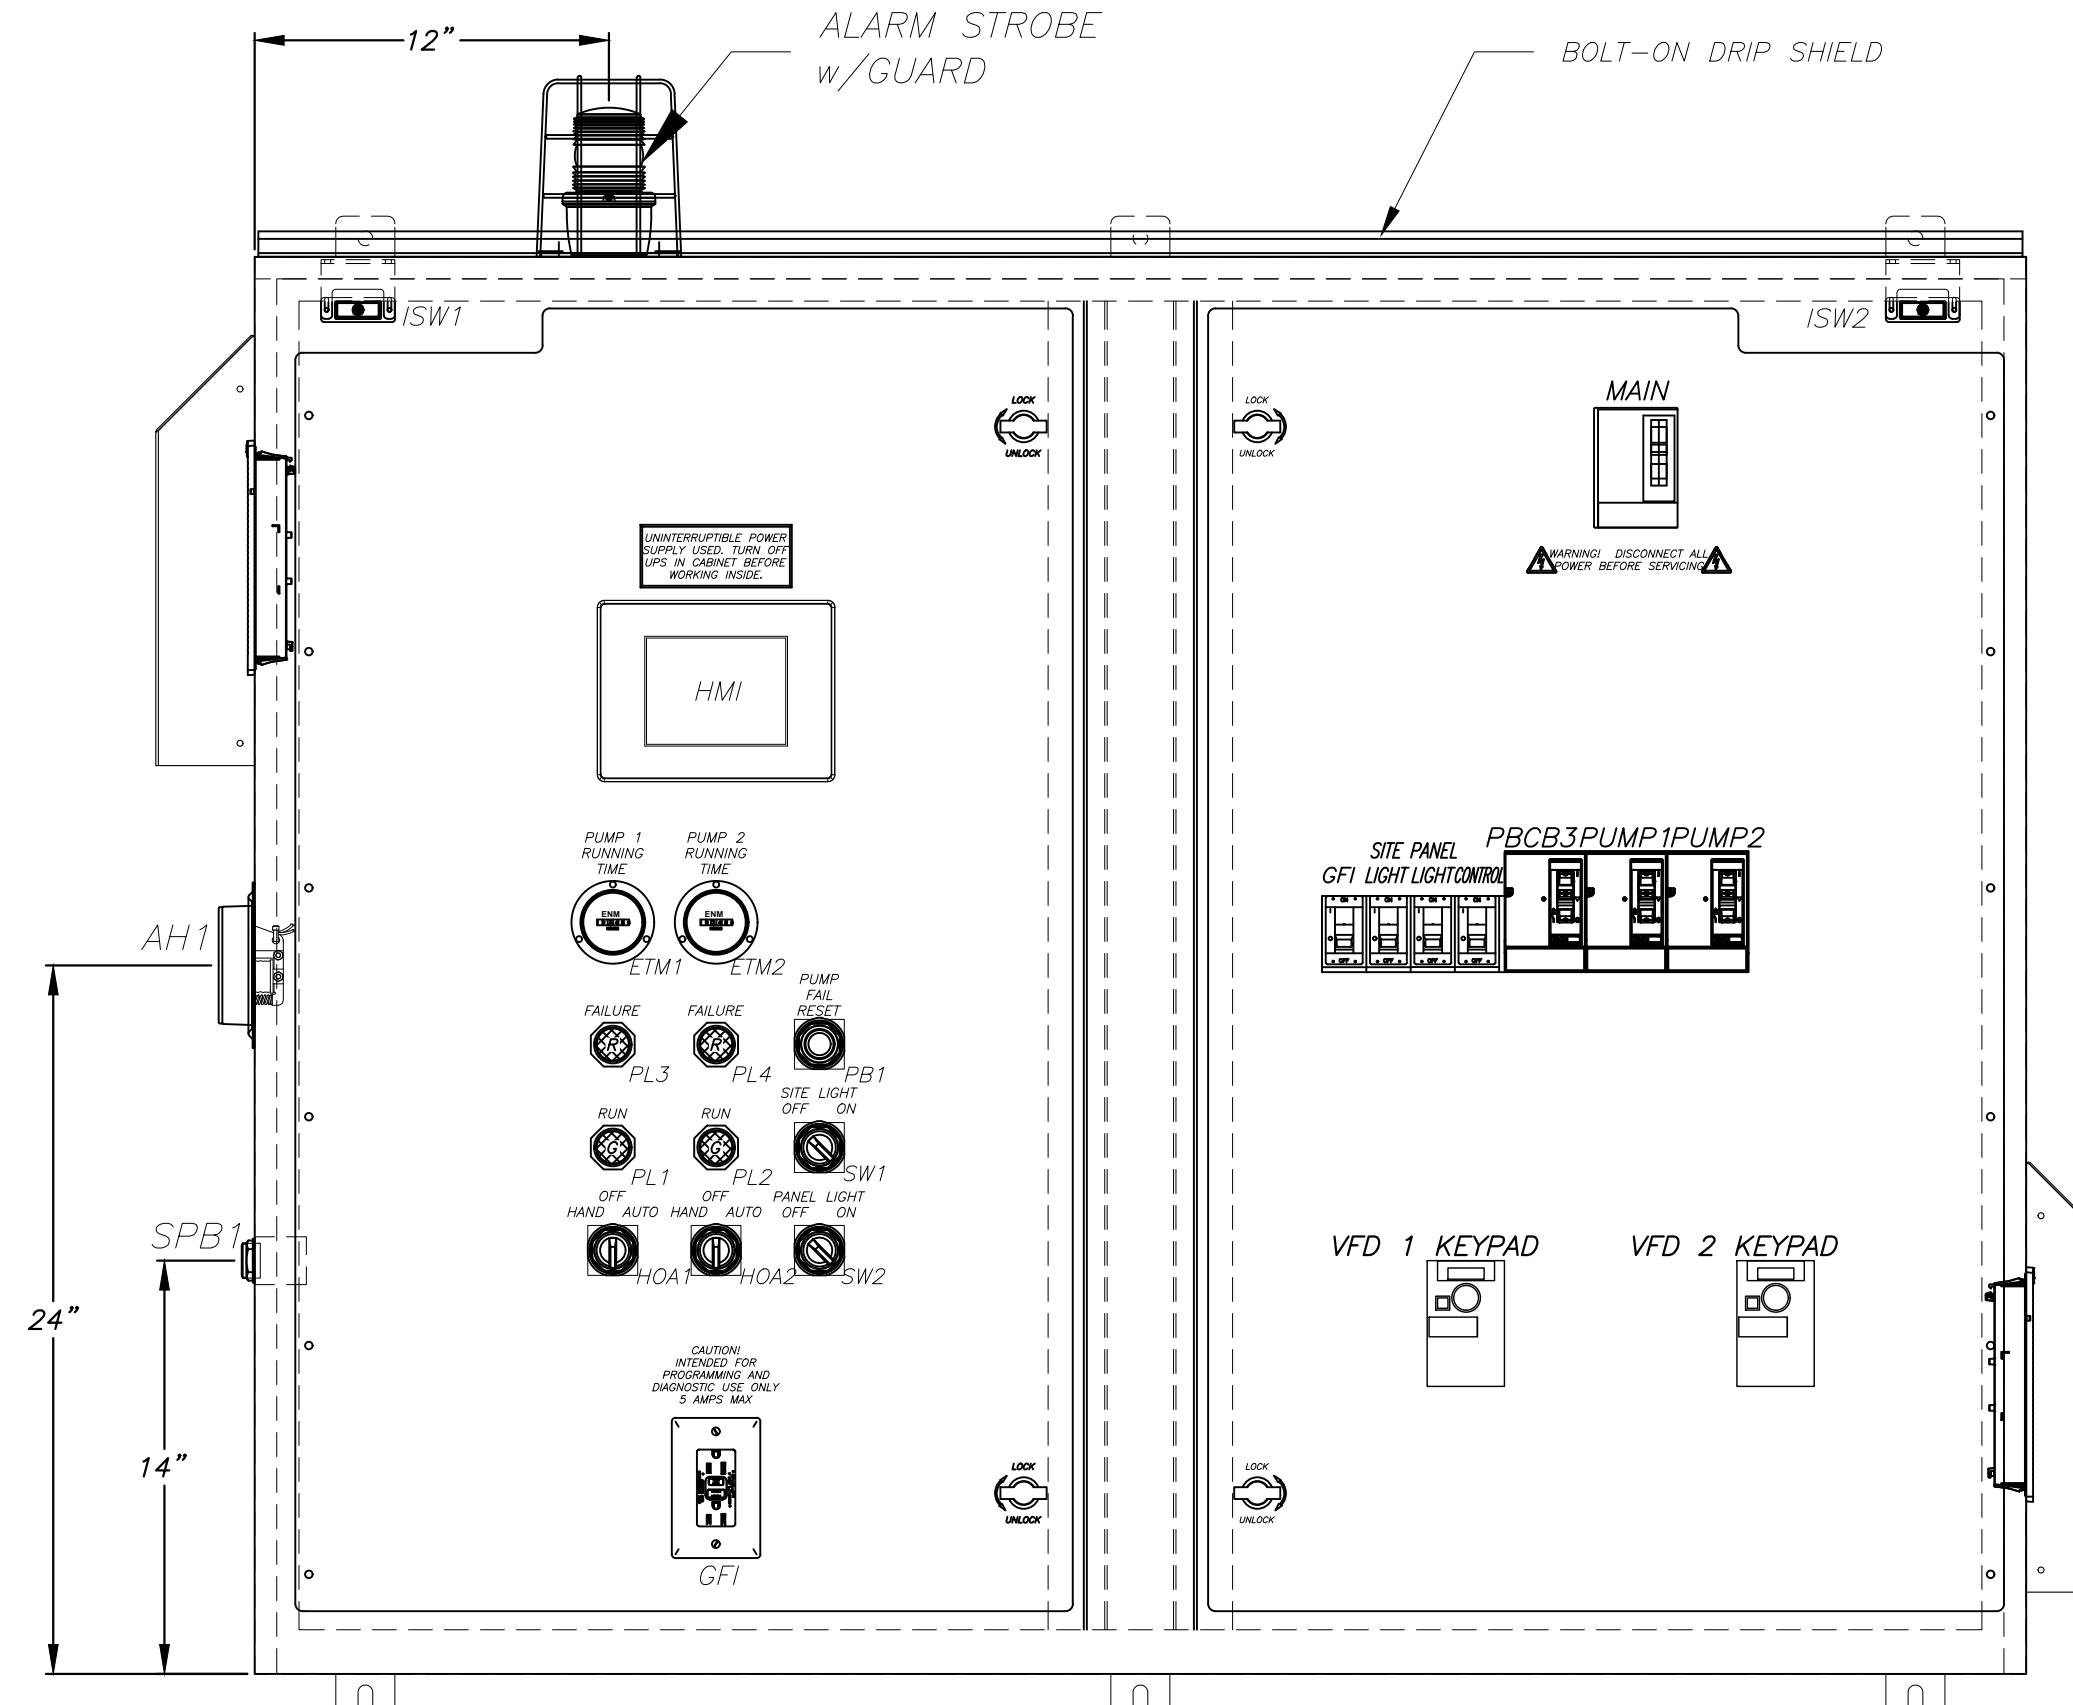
12"

ALARM STROBE
w/GUARD

BOLT-ON DRIP SHIELD

ISW1

ISW2

LOCK
UNLOCK

LOCK
UNLOCK

MAIN

WARNING! DISCONNECT ALL POWER BEFORE SERVICING

UNINTERRUPTIBLE POWER SUPPLY USED. TURN OFF UPS IN CABINET BEFORE WORKING INSIDE.

HMI

PUMP 1 RUNNING TIME

PUMP 2 RUNNING TIME

ENM

ENM

ETM1

ETM2

SITE PANEL
GFI LIGHT LIGHT CONTROL

PBCB3 PUMP1 PUMP2

AH1

PUMP FAIL RESET

FAILURE

FAILURE

R

R

PL3

PL4

PB1

RUN

RUN

SITE LIGHT
OFF ON

G

G

PL1

PL2

SW1

OFF
HAND AUTO

OFF
HAND AUTO

PANEL LIGHT
OFF ON

SPB1

HOA1

HOA2

SW2

VFD 1 KEYPAD

VFD 2 KEYPAD

24"

14"

CAUTION!
INTENDED FOR PROGRAMMING AND DIAGNOSTIC USE ONLY
5 AMPS MAX

LOCK
UNLOCK

LOCK
UNLOCK

GFI